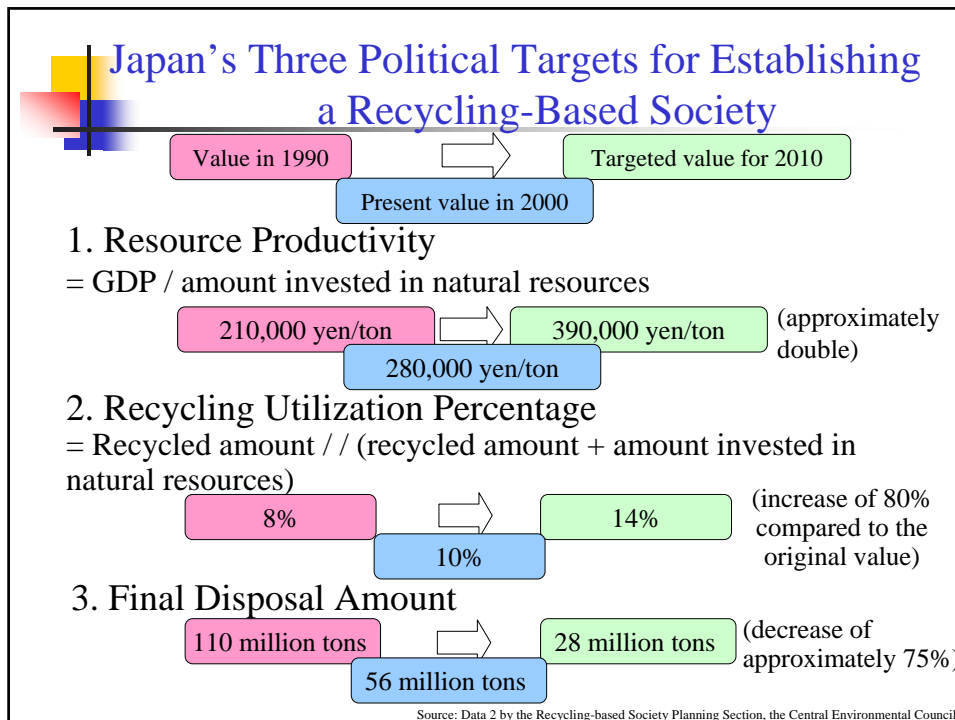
Japan's Three Political Targets for Establishing a Recycling-Based Society

Value in 1990

Targeted value for 2010

Present value in 2000

1. Resource Productivity

= GDP / amount invested in natural resources

210,000 yen/ton

390,000 yen/ton

(approximately double)

280,000 yen/ton

2. Recycling Utilization Percentage

= Recycled amount / / (recycled amount + amount invested in natural resources)

8%

14%

(increase of 80% compared to the original value)

10%

3. Final Disposal Amount

110 million tons

28 million tons

(decrease of approximately 75%)

56 million tons

Source: Data 2 by the Recycling-based Society Planning Section, the Central Environmental Council